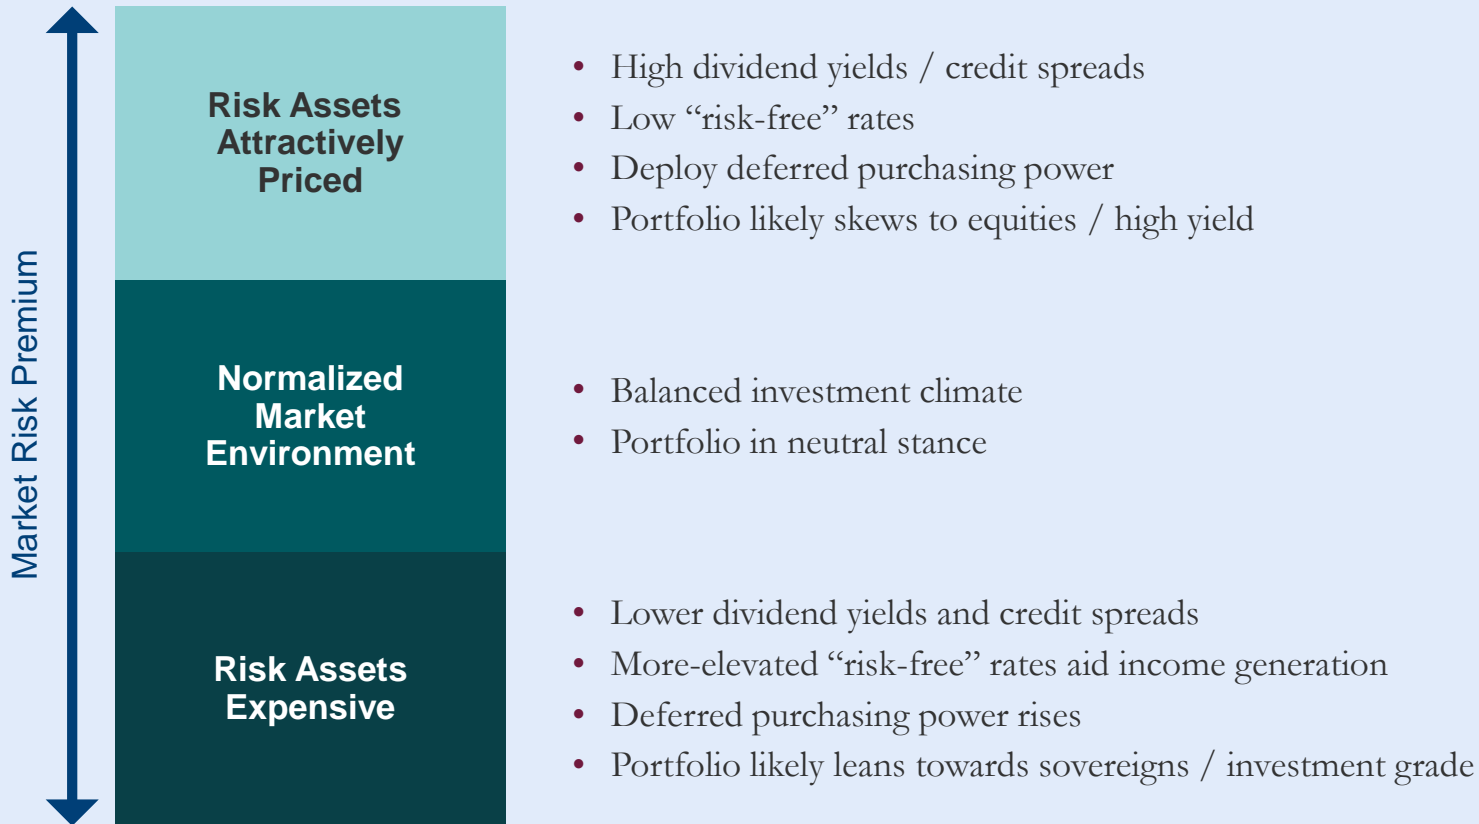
Market Risk Premium

Risk Assets Attractively Priced

- High dividend yields / credit spreads
- Low “risk-free” rates
- Deploy deferred purchasing power
- Portfolio likely skews to equities / high yield

Normalized Market Environment

- Balanced investment climate
- Portfolio in neutral stance

Risk Assets Expensive

- Lower dividend yields and credit spreads
- More-elevated “risk-free” rates aid income generation
- Deferred purchasing power rises
- Portfolio likely leans towards sovereigns / investment grade